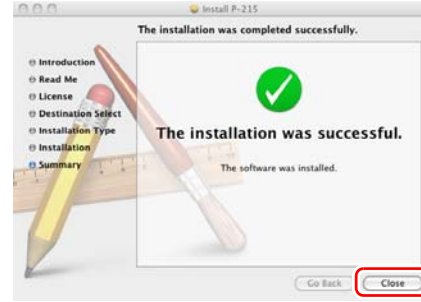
Install P-215

The installation was completed successfully.

Introduction
Read Me
License
Destination Select
Installation Type
Installation
Summary

The installation was successful.

The software was installed.

Go Back
Close